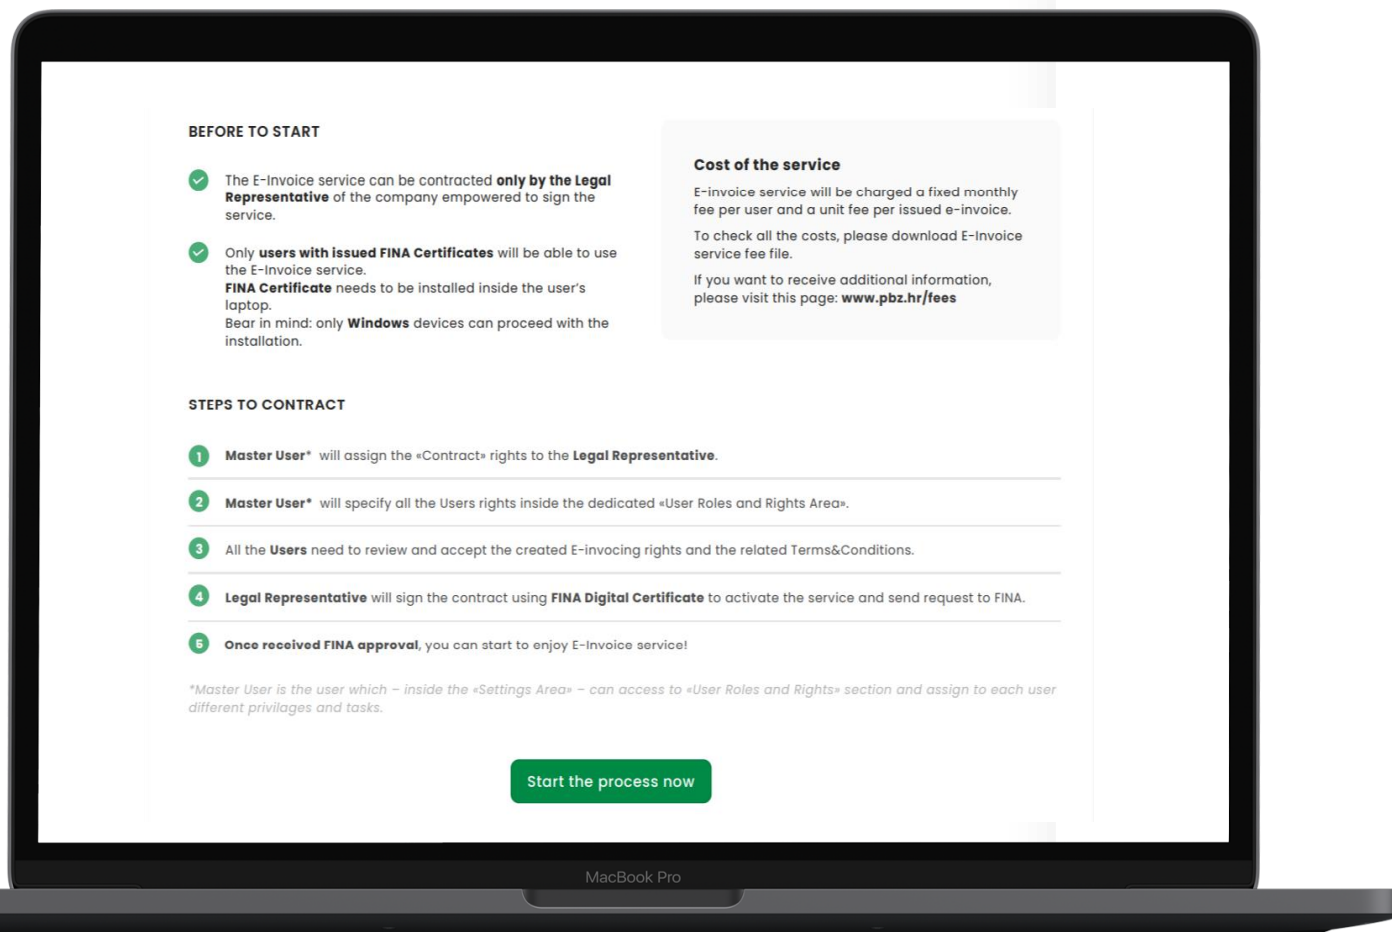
BEFORE TO START

The E-Invoice service can be contracted only by the Legal Representative of the company empowered to sign the service.

Only users with issued FINA Certificates will be able to use the E-Invoice service.
FINA Certificate needs to be installed inside the user's laptop.
Bear in mind: only Windows devices can proceed with the installation.

Cost of the service

E-invoice service will be charged a fixed monthly fee per user and a unit fee per issued e-invoice.

To check all the costs, please download E-Invoice service fee file.

If you want to receive additional information, please visit this page: www.pbz.hr/fees

STEPS TO CONTRACT

1 Master User* will assign the «Contract» rights to the Legal Representative.

2 Master User* will specify all the Users rights inside the dedicated «User Roles and Rights Area».

3 All the Users need to review and accept the created E-invocing rights and the related Terms&Conditions.

4 Legal Representative will sign the contract using FINA Digital Certificate to activate the service and send request to FINA.

5 Once received FINA approval, you can start to enjoy E-Invoice service!

*Master User is the user which – inside the «Settings Area» – can access to «User Roles and Rights» section and assign to each user different privilages and tasks.

Start the process now

MacBook Pro